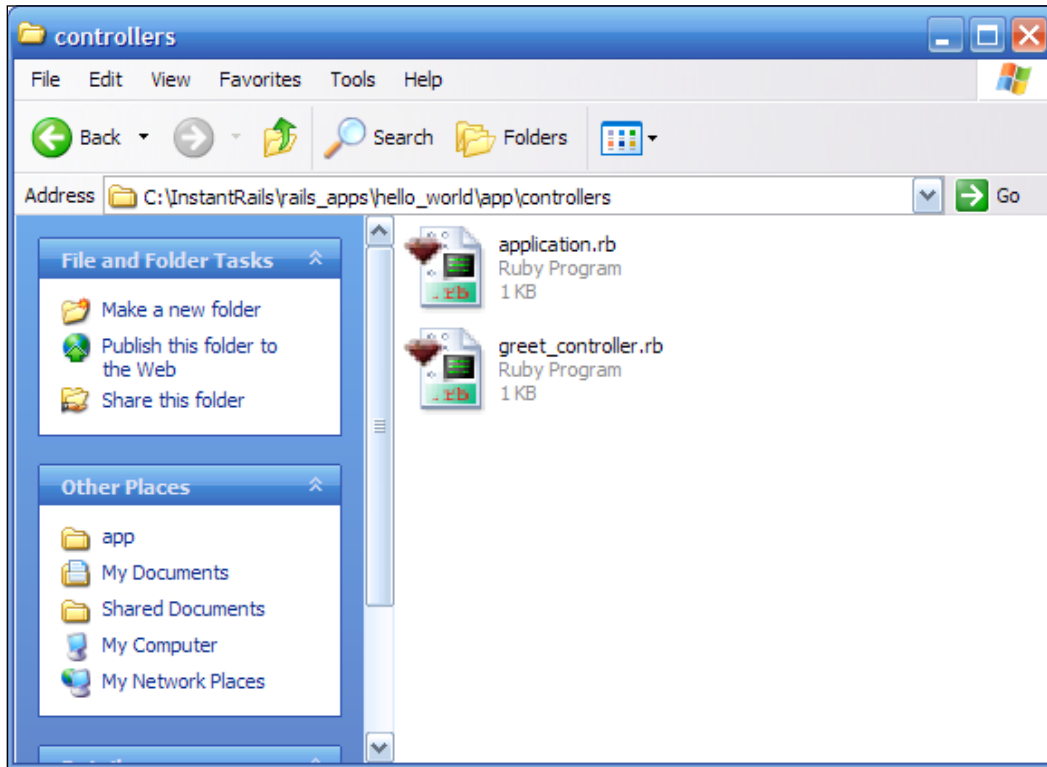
controllers

File Edit View Favorites Tools Help

Back Search Folders

Address C:\InstantRails\rails_apps\hello_world\app\controllers Go

File and Folder Tasks

Make a new folder
Publish this folder to the Web
Share this folder

Other Places

app
My Documents
Shared Documents
My Computer
My Network Places

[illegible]

application.rb
Ruby Program
1 KB

.rb

greet_controller.rb
Ruby Program
1 KB

.rb